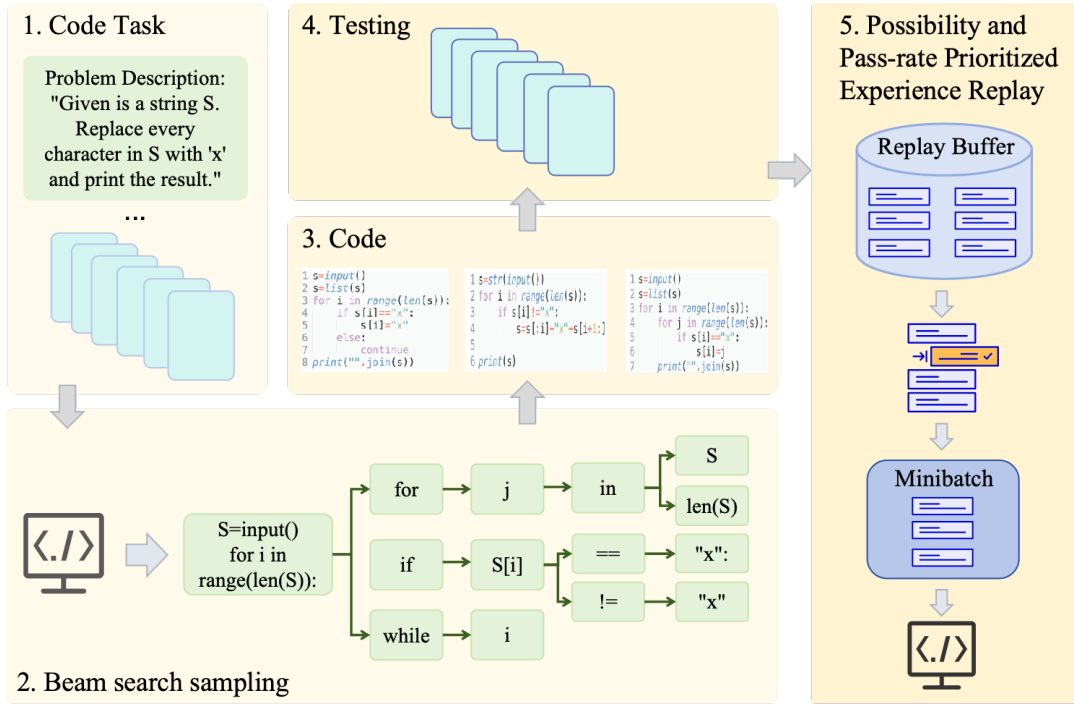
1. Code Task

Problem Description: "Given is a string S. Replace every character in S with 'x' and print the result."

...

4. Testing

5. Possibility and Pass-rate Prioritized Experience Replay

Replay Buffer

3. Code

1 s=input()
2 s=list(s)
3 for i in range(len(s)):
4     if s[i]=="x":
5         s[i]="x"
6     else:
7         continue
8 print("".join(s))

1 s=str(input())
2 for i in range(len(s)):
3     if s[i]!="x":
4         s=s[:i]+"x"+s[i+1:]
5
6 print(s)

1 s=input()
2 s=list(s)
3 for i in range(len(s)):
4     for j in range(len(s)):
5         if s[i]=="x":
6             s[i]=j
7     print("".join(s))

Minibatch

S=input()
for i in range(len(S)):

for

j

in

S

len(S)

if

S[i]

==

"x":

!=

"x"

while

i

2. Beam search sampling